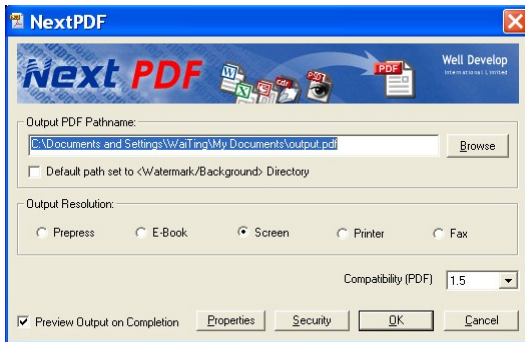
NextPDF

Next PDF

Well Develop
International Limited

PDF

Output PDF Pathname:

C:\Documents and Settings\WaiTing\My Documents\output.pdf

Browse

Default path set to <Watermark/Background> Directory

Output Resolution:

Prepress

E-Book

Screen

Printer

Fax

Compatibility (PDF)

1.5

Preview Output on Completion

Properties

Security

OK

Cancel